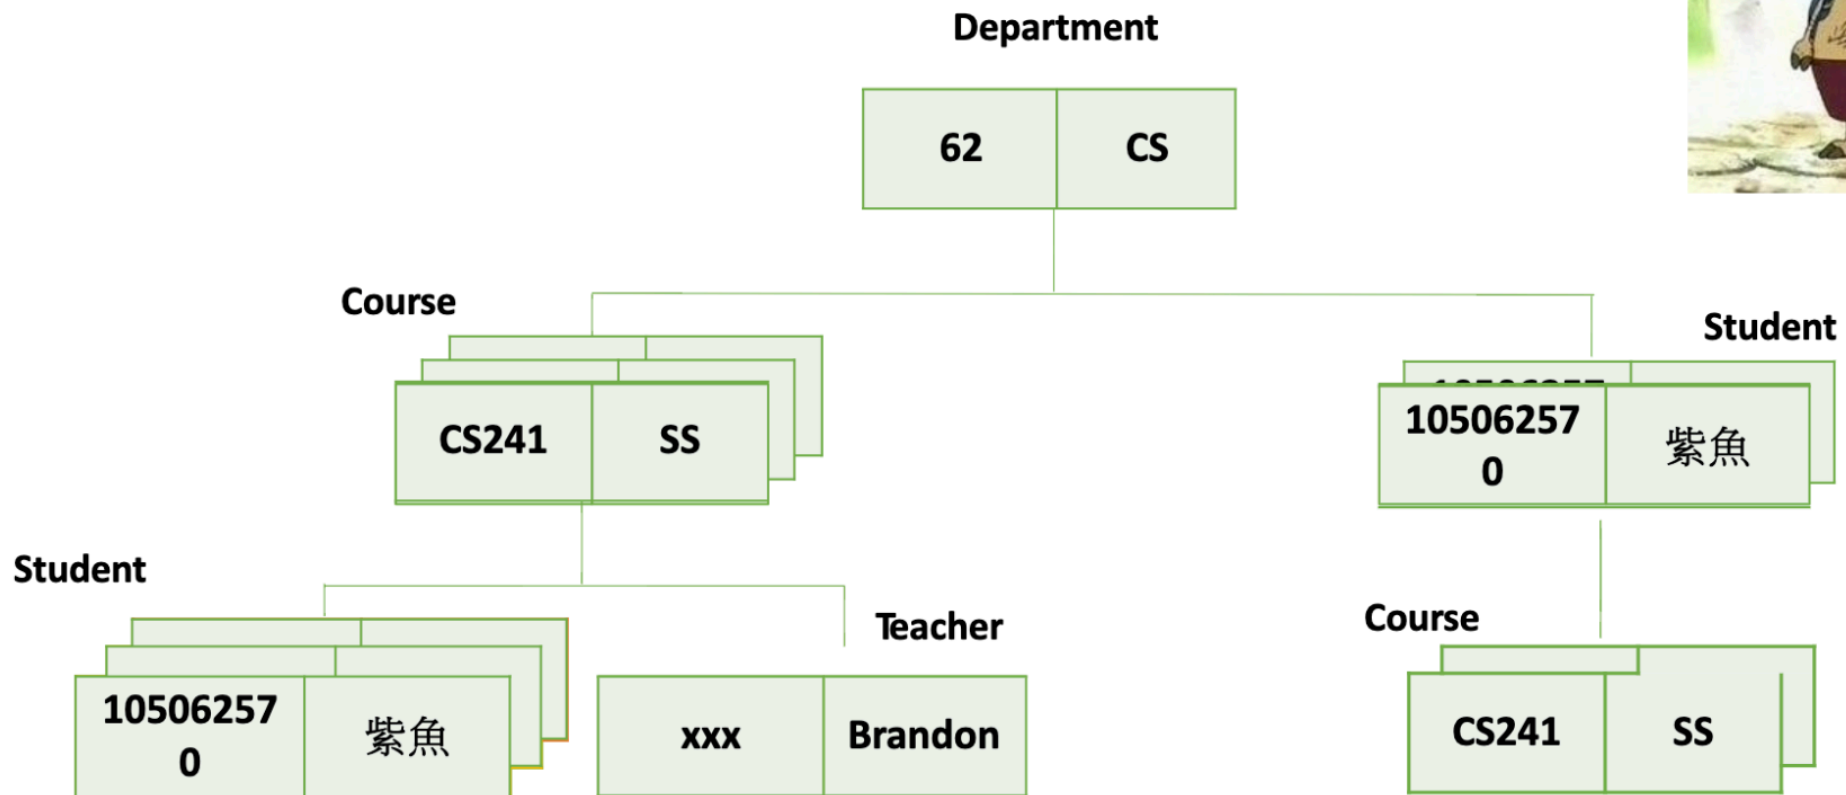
Department

| 62 | CS |
|---|---|

Course

| CS241 | SS |
|---|---|

Student

| 105062570 | 紫魚 |
|---|---|

Student

| 105062570 | 紫魚 |
|---|---|

Teacher

| xxx | Brandon |
|---|---|

Course

| CS241 | SS |
|---|---|